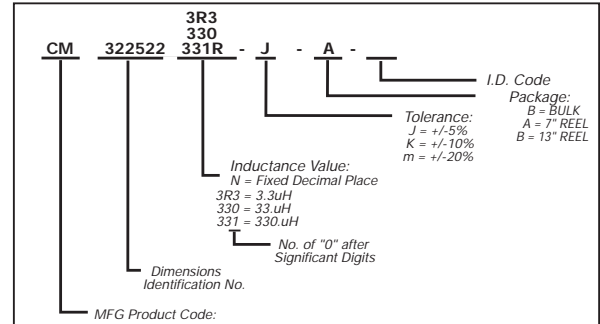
3R3
330
CM 322522 331R - J - A - ___

I.D. Code

Package:
B = BULK
A = 7" REEL
B = 13" REEL

Tolerance:
J = +/-5%
K = +/-10%
m = +/-20%

Inductance Value:
N = Fixed Decimal Place
3R3 = 3.3uH
330 = 33.uH
331 = 330.uH

No. of "0" after Significant Digits

Dimensions Identification No.

MFG Product Code: